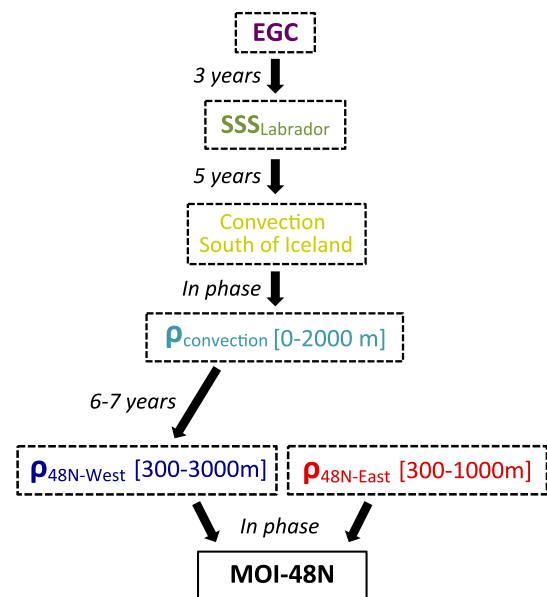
EGC

3 years

$SSS_{Labrador}$

5 years

Convection South of Iceland

In phase

$\rho_{convection}$ [0-2000 m]

6-7 years

$\rho_{48N\text{-}West}$ [300-3000m]

$\rho_{48N\text{-}East}$ [300-1000m]

In phase

MOI-48N